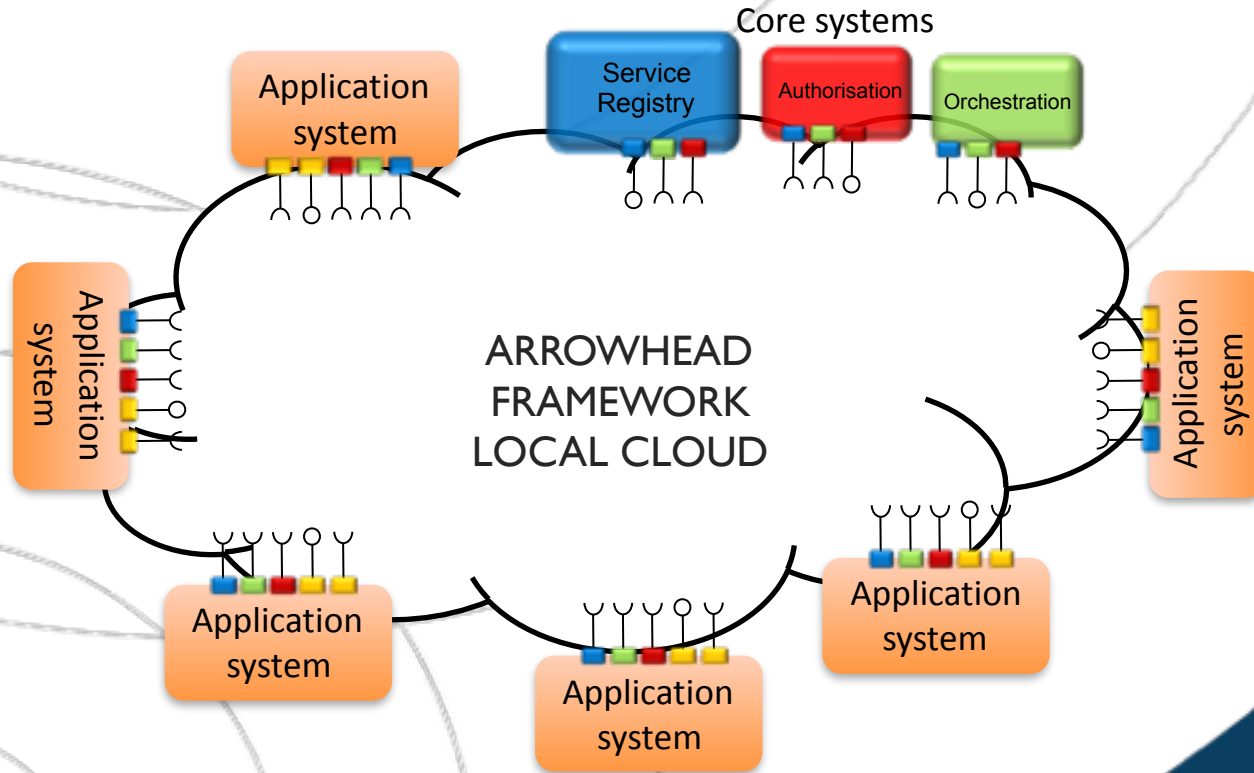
Core systems

Service Registry

Authorisation

Orchestration

Application system

Application system

ARROWHEAD FRAMEWORK LOCAL CLOUD

Application system

Application system

Application system

Application system

Application system